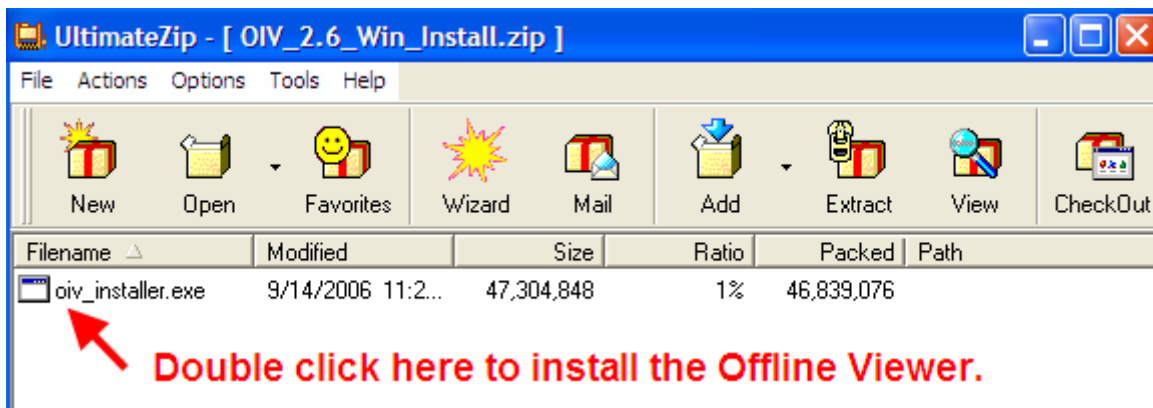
UltimateZip - [ OIV_2.6_Win_Install.zip ]

File Actions Options Tools Help

New Open Favorites Wizard Mail Add Extract View CheckOut

| Filename | Modified | Size | Ratio | Packed | Path |
|---|---|---|---|---|---|
| oiv_installer.exe | 9/14/2006 11:2... | 47,304,848 | 1% | 46,839,076 | |

Double click here to install the Offline Viewer.